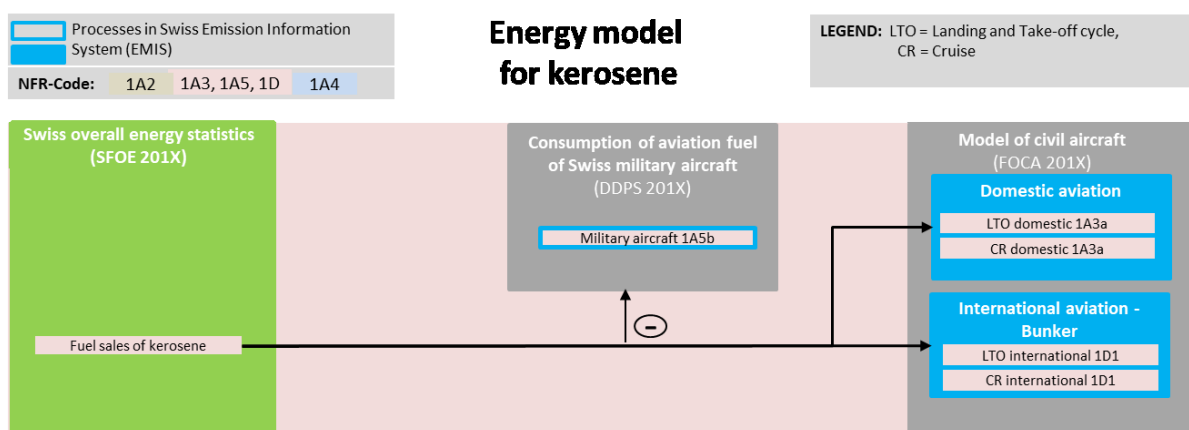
Processes in Swiss Emission Information System (EMIS)

NFR-Code: 1A2 1A3, 1A5, 1D 1A4

Energy model for kerosene

LEGEND: LTO = Landing and Take-off cycle, CR = Cruise

Swiss overall energy statistics (SFOE 201X)

Fuel sales of kerosene

Consumption of aviation fuel of Swiss military aircraft (DDPS 201X)

Military aircraft 1A5b

−

Model of civil aircraft (FOCA 201X)

Domestic aviation

LTO domestic 1A3a

CR domestic 1A3a

International aviation - Bunker

LTO international 1D1

CR international 1D1